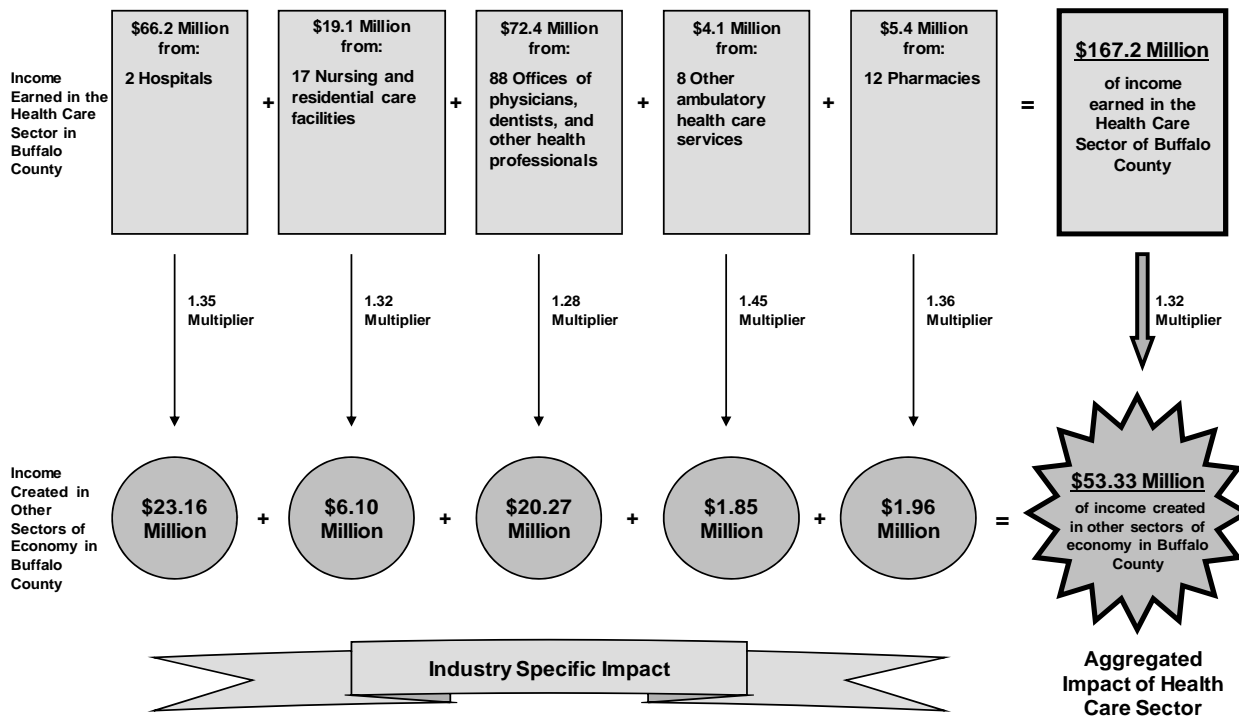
Income Earned in the Health Care Sector in Buffalo County

\$66.2 Million from:
2 Hospitals

+

\$19.1 Million from:
17 Nursing and residential care facilities

+

\$72.4 Million from:
88 Offices of physicians, dentists, and other health professionals

+

\$4.1 Million from:
8 Other ambulatory health care services

+

\$5.4 Million from:
12 Pharmacies

=

\$167.2 Million
of income earned in the Health Care Sector of Buffalo County

1.35 Multiplier

1.32 Multiplier

1.28 Multiplier

1.45 Multiplier

1.36 Multiplier

1.32 Multiplier

Income Created in Other Sectors of Economy in Buffalo County

\$23.16 Million
+
\$6.10 Million
+
\$20.27 Million
+
\$1.85 Million
+
\$1.96 Million
=

\$53.33 Million
of income created in other sectors of economy in Buffalo County

Industry Specific Impact

Aggregated Impact of Health Care Sector